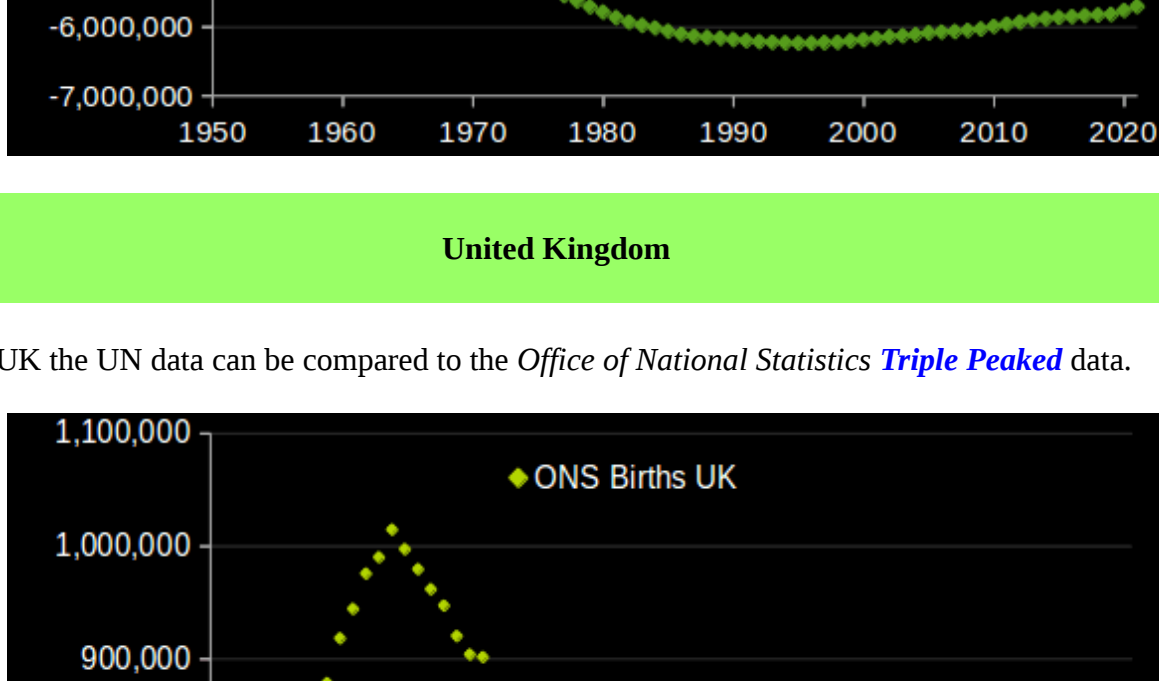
-6,000,000
-7,000,000
1950 1960 1970 1980 1990 2000 2010 2020

United Kingdom

UK the UN data can be compared to the *Office of National Statistics* ***Triple Peaked*** data.

1,100,000
ONS Births UK
1,000,000
900,000